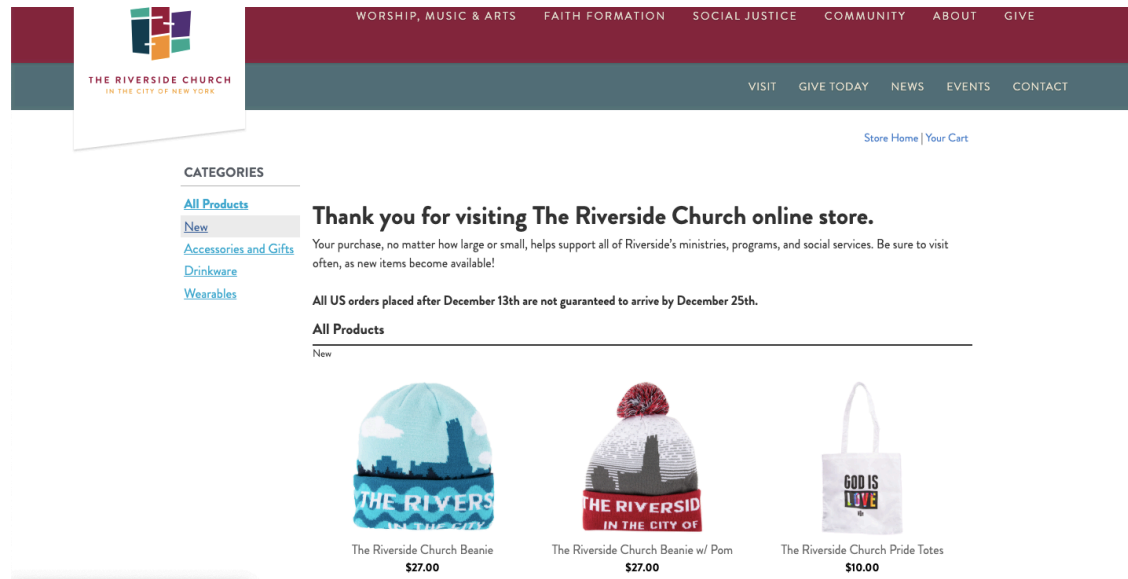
THE RIVERSIDE CHURCH
IN THE CITY OF NEW YORK

WORSHIP, MUSIC & ARTS FAITH FORMATION SOCIAL JUSTICE COMMUNITY ABOUT GIVE

VISIT GIVE TODAY NEWS EVENTS CONTACT

Store Home | Your Cart

CATEGORIES

All Products
New
Accessories and Gifts
Drinkware
Wearables

Thank you for visiting The Riverside Church online store.

Your purchase, no matter how large or small, helps support all of Riverside's ministries, programs, and social services. Be sure to visit often, as new items become available!

All US orders placed after December 13th are not guaranteed to arrive by December 25th.

All Products

New

THE RIVERS IN THE CITY

The Riverside Church Beanie
$27.00

THE RIVERSID IN THE CITY OF

The Riverside Church Beanie w/ Pom
$27.00

GOD IS LOVE

The Riverside Church Pride Totes
$10.00